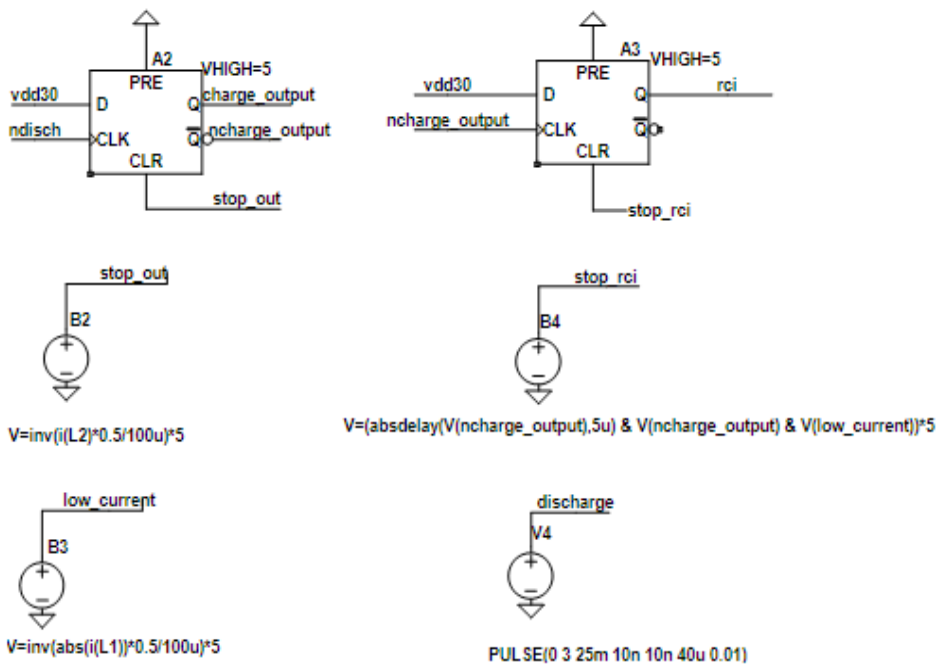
A2
PRE
VHIGH=5
vdd30
D
Q
charge_output
ndisch
CLK
$\overline{Q}$
ncharge_output
CLR
stop_out

A3
PRE
VHIGH=5
vdd30
D
Q
rci
ncharge_output
CLK
$\overline{Q}$
CLR
stop_rci

stop_out
B2
V=inv(i(L2)*0.5/100u)*5

stop_rci
B4
V=(absdelay(V(ncharge_output),5u) & V(ncharge_output) & V(low_current))*5

low_current
B3
V=inv(abs(i(L1))*0.5/100u)*5

discharge
V4
PULSE(0 3 25m 10n 10n 40u 0.01)